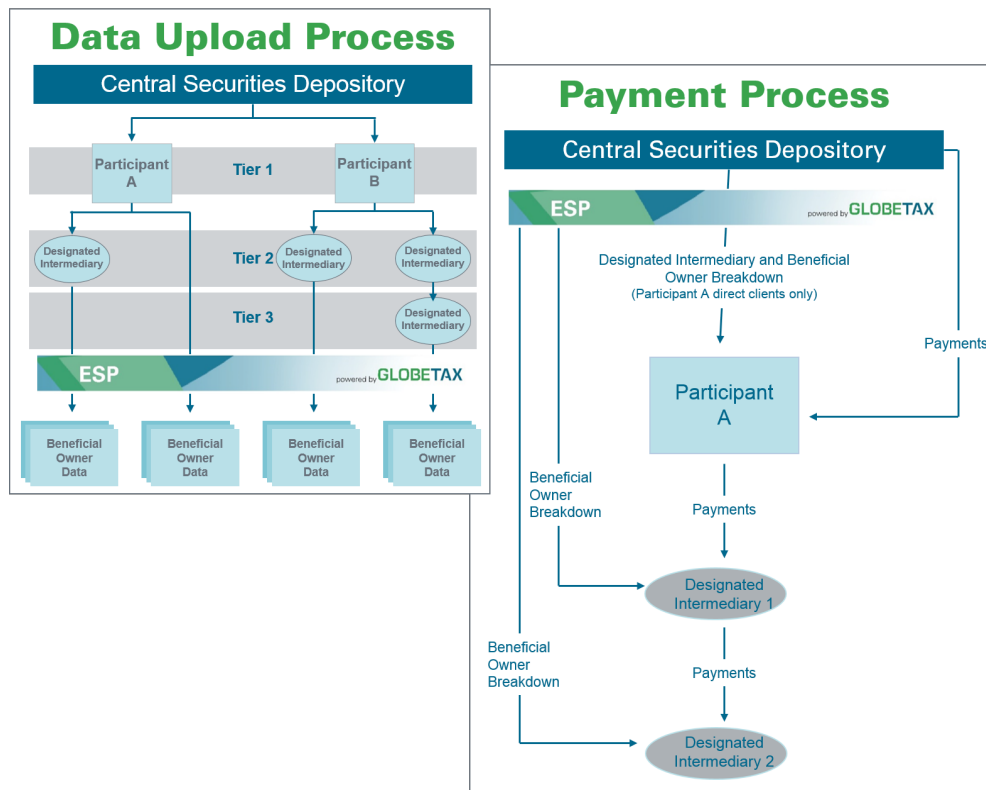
Data Upload Process

Central Securities Depository

Participant A

Tier 1

Participant B

Designated Intermediary

Tier 2

Designated Intermediary

Designated Intermediary

Tier 3

Designated Intermediary

ESP

powered by GLOBETAX

Beneficial Owner Data

Beneficial Owner Data

Beneficial Owner Data

Beneficial Owner Data

Payment Process

Central Securities Depository

ESP

powered by GLOBETAX

Designated Intermediary and Beneficial Owner Breakdown
(Participant A direct clients only)

Payments

Participant A

Beneficial Owner Breakdown

Payments

Designated Intermediary 1

Beneficial Owner Breakdown

Payments

Designated Intermediary 2